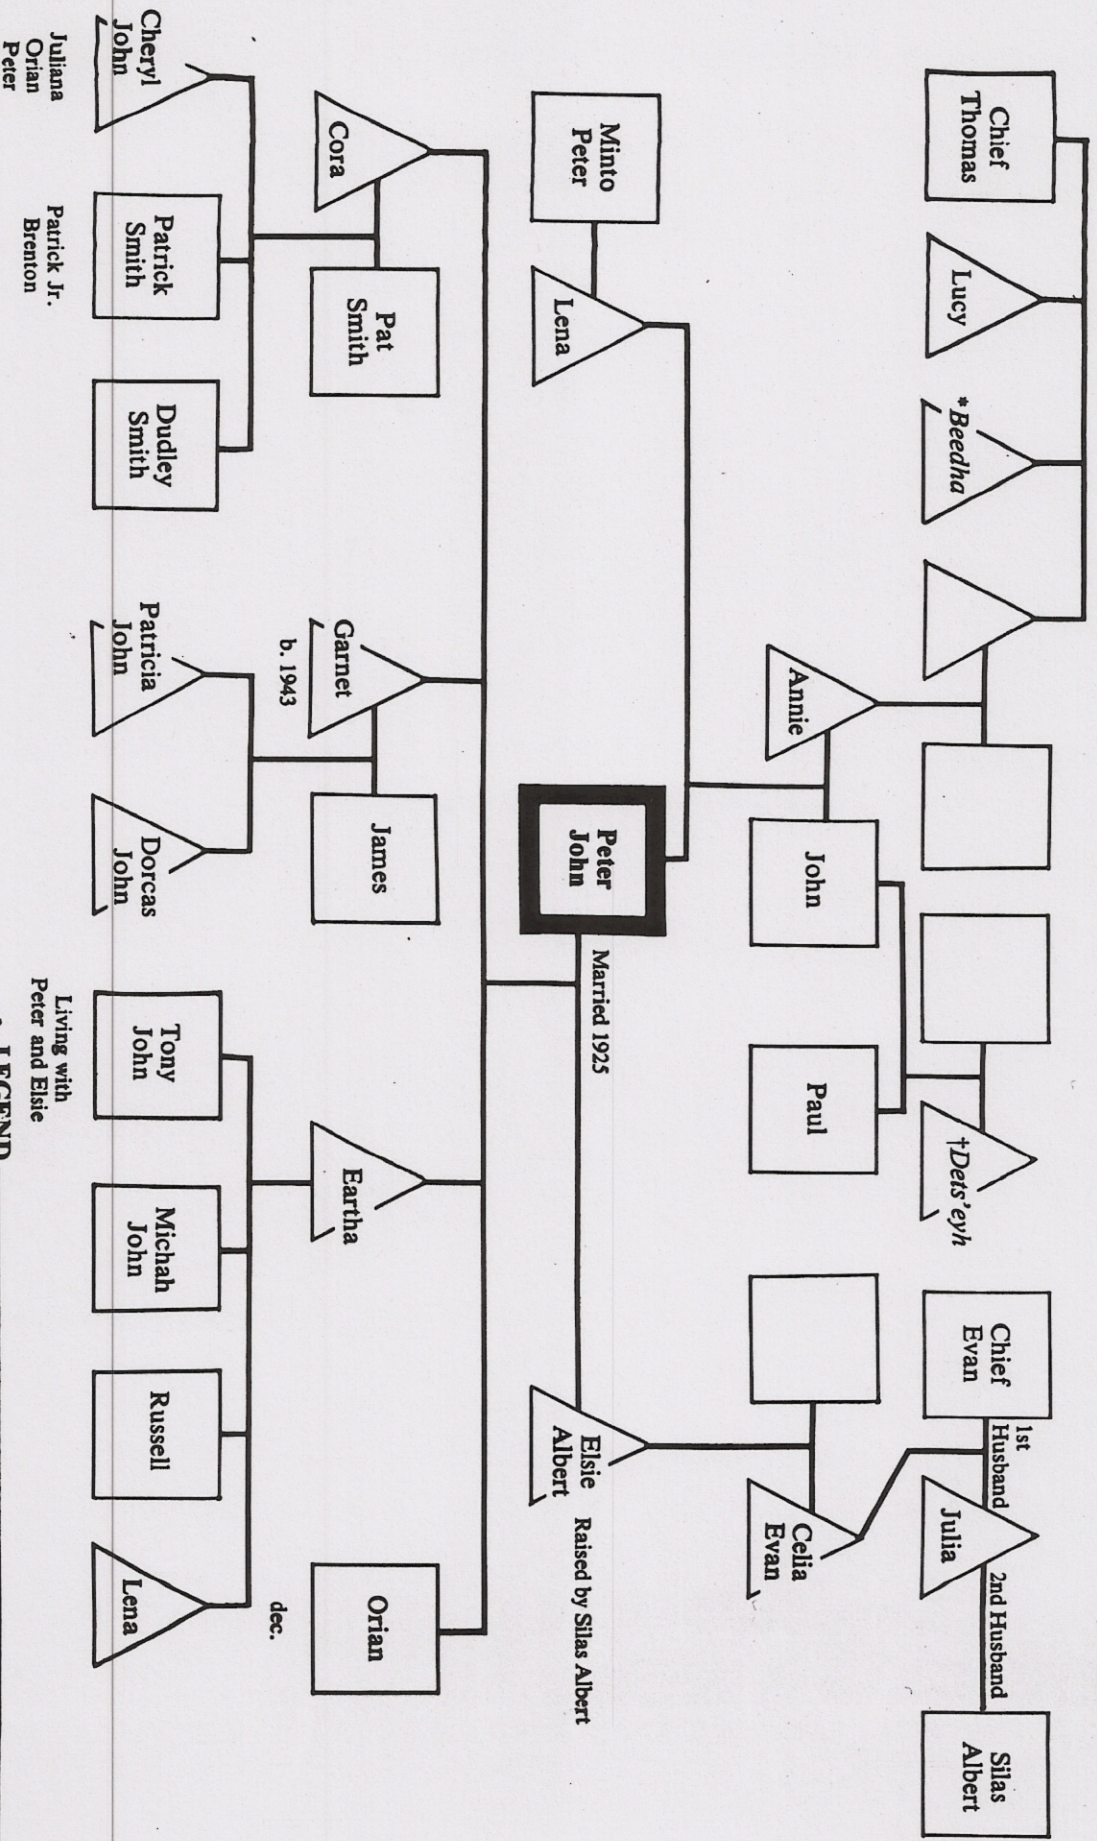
Chief Thomas

Lucy

*Beedha

Annie

John

Paul

†Dets'eyh

Chief Evan

1st Husband

Julia

2nd Husband

Silas Albert

Celia Evan

Minto Peter

Lena

Peter John

Married 1925

Elsie Albert

Raised by Silas Albert

Cora

Pat Smith

Cheryl John

Patrick Smith

Dudley Smith

Juliana
Orian
Peter

Patrick Jr.
Brenton

Garnet
b. 1943

James

Patricia John

Dorcas John

Living with
Peter and Elsie

Eartha

Tony John

Michah John

Russell

Lena

Orian

dec.

LEGEND